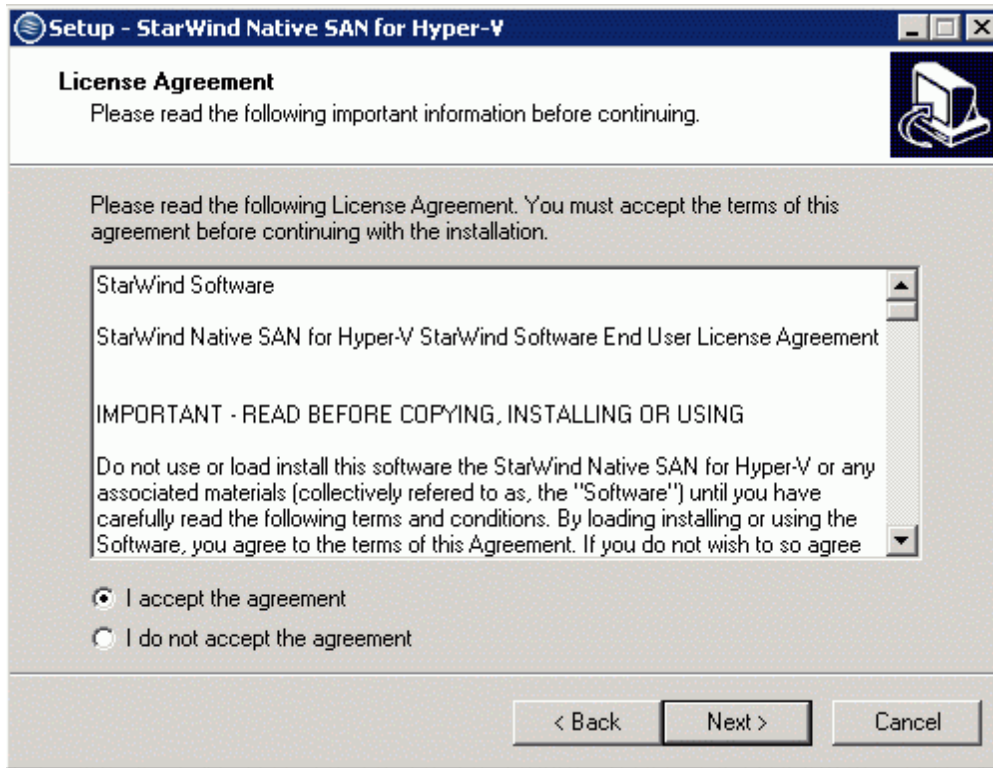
Setup - StarWind Native SAN for Hyper-V

License Agreement
Please read the following important information before continuing.

Please read the following License Agreement. You must accept the terms of this agreement before continuing with the installation.

StarWind Software

StarWind Native SAN for Hyper-V StarWind Software End User License Agreement

IMPORTANT - READ BEFORE COPYING, INSTALLING OR USING

Do not use or load install this software the StarWind Native SAN for Hyper-V or any associated materials (collectively refered to as, the "Software") until you have carefully read the following terms and conditions. By loading installing or using the Software, you agree to the terms of this Agreement. If you do not wish to so agree

I accept the agreement

I do not accept the agreement

< Back

Next >

Cancel